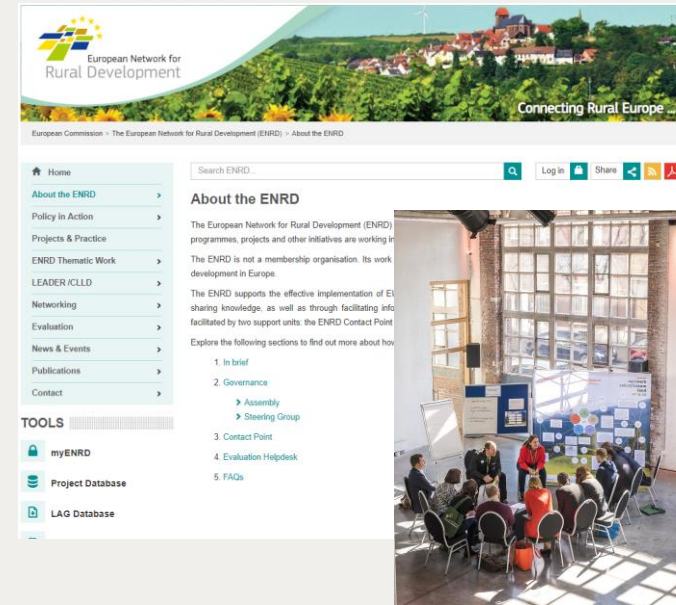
European Network for Rural Development

Connecting Rural Europe ...

European Commission > The European Network for Rural Development (ENRD) > About the ENRD

Home
About the ENRD
Policy in Action
Projects & Practice
ENRD Thematic Work
LEADER /CLLD
Networking
Evaluation
News & Events
Publications
Contact

TOOLS

myENRD
Project Database
LAG Database

Search ENRD...

Log in
Share

About the ENRD

The European Network for Rural Development (ENRD) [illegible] programmes, projects and other initiatives are working i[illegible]

The ENRD is not a membership organisation. Its work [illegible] development in Europe.

The ENRD supports the effective implementation of E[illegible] sharing knowledge, as well as through facilitating info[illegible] facilitated by two support units: the ENRD Contact Point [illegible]

Explore the following sections to find out more about ho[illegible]

1. In brief
2. Governance
Assembly
Steering Group
3. Contact Point
4. Evaluation Helpdesk
5. FAQs